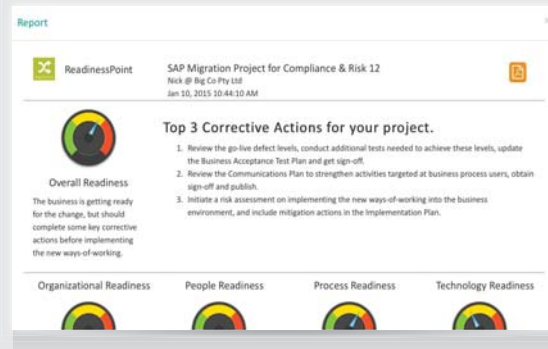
Report

ReadinessPoint

SAP Migration Project for Compliance & Risk 12
Nick @ Big Co Pty Ltd
Jan 10, 2015 10:44:10 AM

Top 3 Corrective Actions for your project.

Overall Readiness

The business is getting ready for the change, but should complete some key corrective actions before implementing the new ways-of-working.

1. Review the go-live defect levels, conduct additional tests needed to achieve these levels, update the Business Acceptance Test Plan and get sign-off.
2. Review the Communications Plan to strengthen activities targeted at business process users, obtain sign-off and publish.
3. Initiate a risk assessment on implementing the new ways-of-working into the business environment, and include mitigation actions in the Implementation Plan.

Organizational Readiness

People Readiness

Process Readiness

Technology Readiness